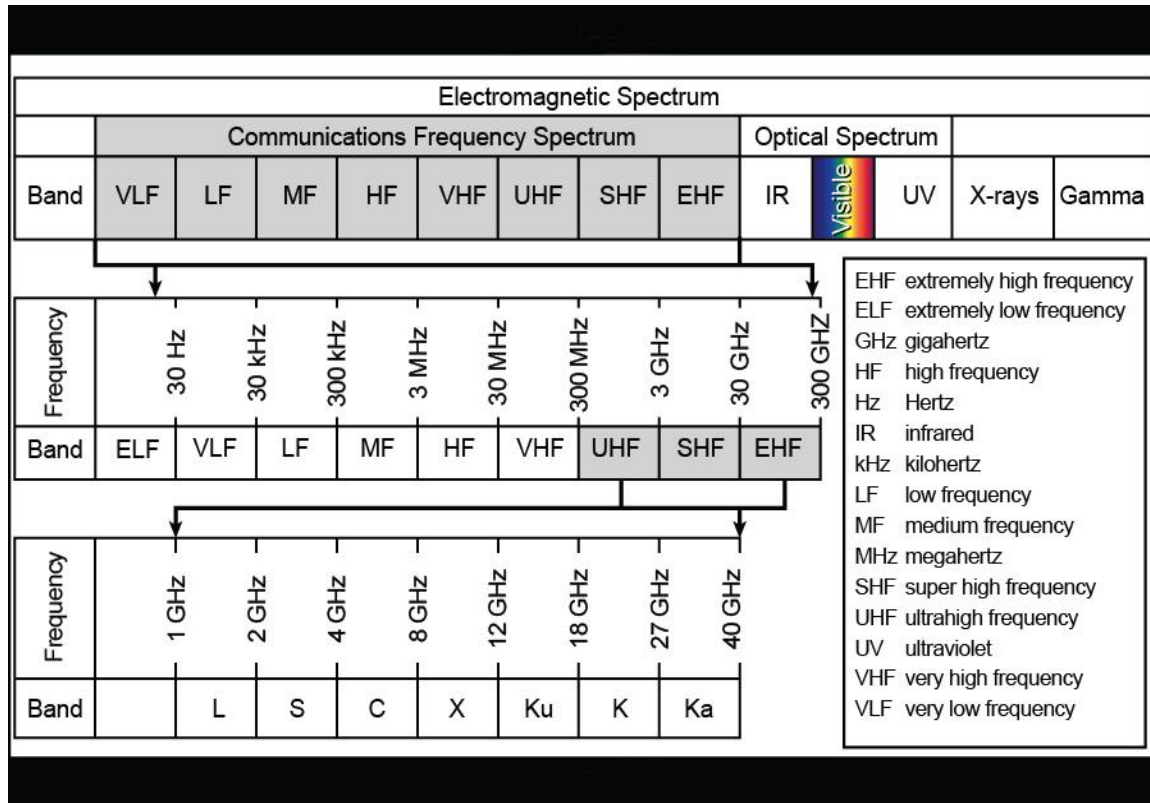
Electromagnetic Spectrum

| | Communications Frequency Spectrum | | | | | | | | Optical Spectrum | | | | |
|---|---|---|---|---|---|---|---|---|---|---|---|---|---|
| Band | VLF | LF | MF | HF | VHF | UHF | SHF | EHF | IR | Visible | UV | X-rays | Gamma |

Frequency: 30 Hz, 30 kHz, 300 kHz, 3 MHz, 30 MHz, 300 MHz, 3 GHz, 30 GHz, 300 GHZ

| Band | ELF | VLF | LF | MF | HF | VHF | UHF | SHF | EHF |
|---|---|---|---|---|---|---|---|---|---|

Frequency: 1 GHz, 2 GHz, 4 GHz, 8 GHz, 12 GHz, 18 GHz, 27 GHz, 40 GHz

| Band | | L | S | C | X | Ku | K | Ka |
|---|---|---|---|---|---|---|---|---|

EHF extremely high frequency
ELF extremely low frequency
GHz gigahertz
HF high frequency
Hz Hertz
IR infrared
kHz kilohertz
LF low frequency
MF medium frequency
MHz megahertz
SHF super high frequency
UHF ultrahigh frequency
UV ultraviolet
VHF very high frequency
VLF very low frequency